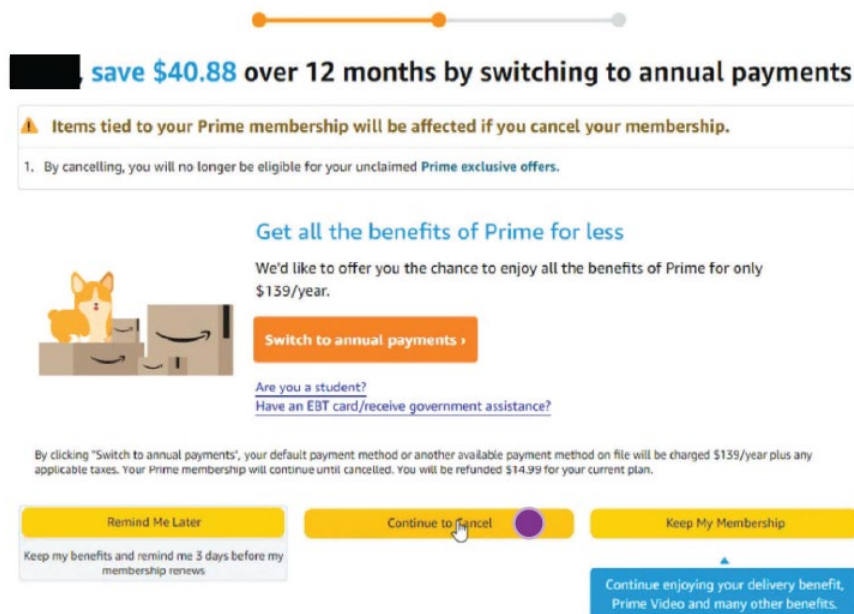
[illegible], save $40.88 over 12 months by switching to annual payments

Items tied to your Prime membership will be affected if you cancel your membership.

1. By cancelling, you will no longer be eligible for your unclaimed Prime exclusive offers.

Get all the benefits of Prime for less

We'd like to offer you the chance to enjoy all the benefits of Prime for only $139/year.

Switch to annual payments ›

Are you a student?
Have an EBT card/receive government assistance?

By clicking "Switch to annual payments", your default payment method or another available payment method on file will be charged $139/year plus any applicable taxes. Your Prime membership will continue until cancelled. You will be refunded $14.99 for your current plan.

Remind Me Later

Keep my benefits and remind me 3 days before my membership renews

Continue to Cancel

Keep My Membership

Continue enjoying your delivery benefit, Prime Video and many other benefits.